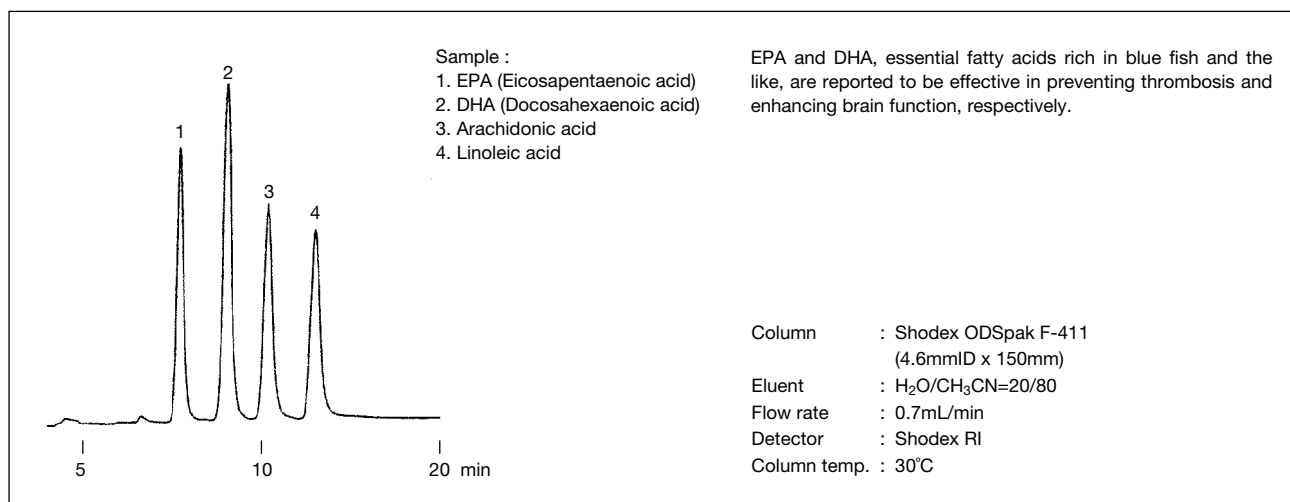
2
1
3
4
5
10
20 min

Sample :
1. EPA (Eicosapentaenoic acid)
2. DHA (Docosahexaenoic acid)
3. Arachidonic acid
4. Linoleic acid

EPA and DHA, essential fatty acids rich in blue fish and the like, are reported to be effective in preventing thrombosis and enhancing brain function, respectively.

Column : Shodex ODSpak F-411 (4.6mmID x 150mm)
Eluent : $H_2O/CH_3CN$=20/80
Flow rate : 0.7mL/min
Detector : Shodex RI
Column temp. : 30°C